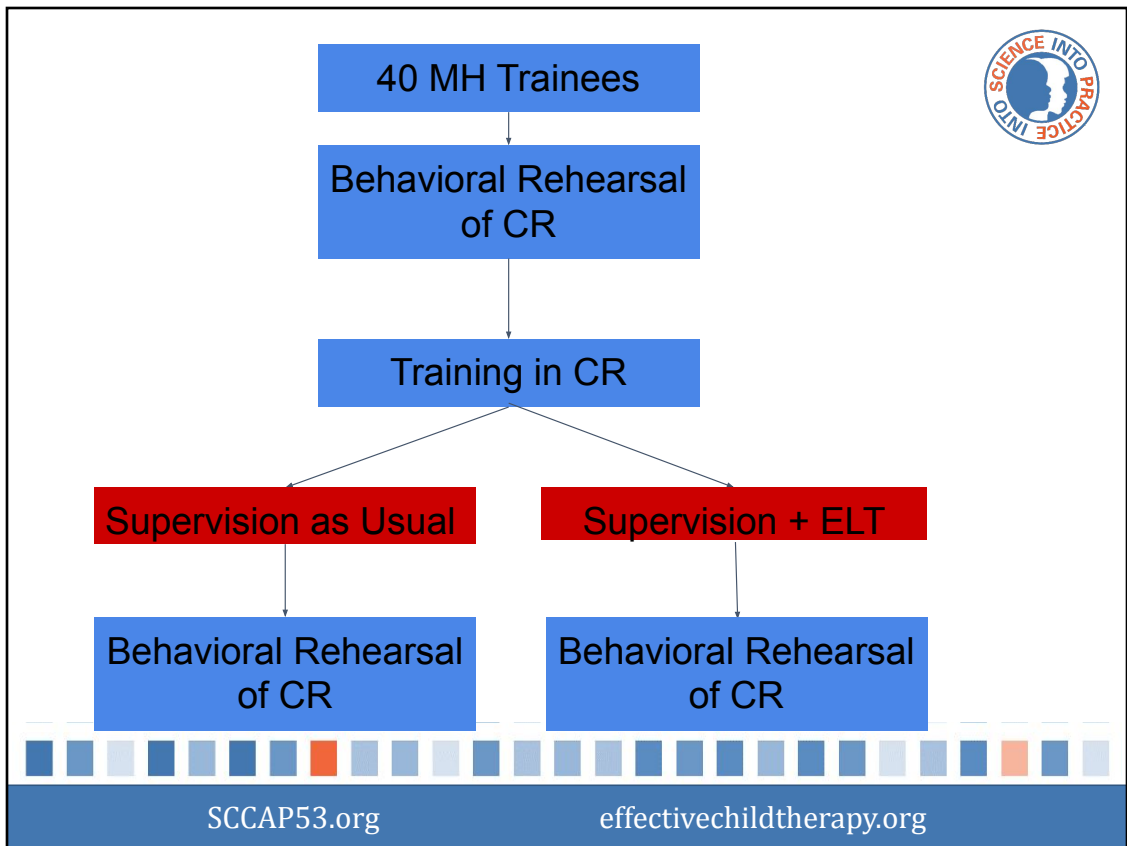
SCIENCE INTO PRACTICE INTO

40 MH Trainees

Behavioral Rehearsal of CR

Training in CR

Supervision as Usual

Supervision + ELT

Behavioral Rehearsal of CR

Behavioral Rehearsal of CR

SCCAP53.org

effectivechildtherapy.org